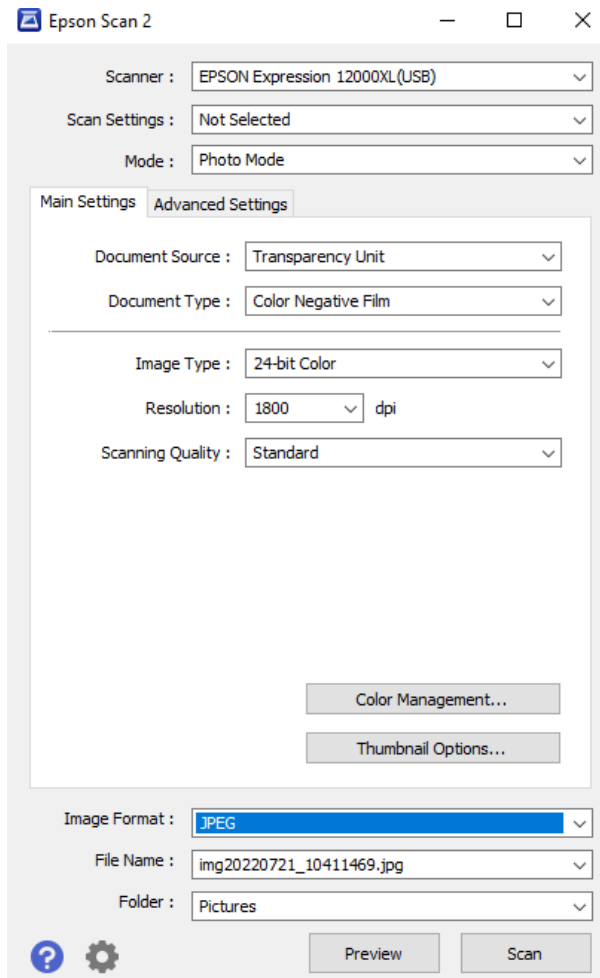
Epson Scan 2

Scanner : EPSON Expression 12000XL(USB)

Scan Settings : Not Selected

Mode : Photo Mode

Main Settings Advanced Settings

Document Source : Transparency Unit

Document Type : Color Negative Film

Image Type : 24-bit Color

Resolution : 1800 dpi

Scanning Quality : Standard

Color Management...

Thumbnail Options...

Image Format : JPEG

File Name : img20220721_10411469.jpg

Folder : Pictures

Preview Scan